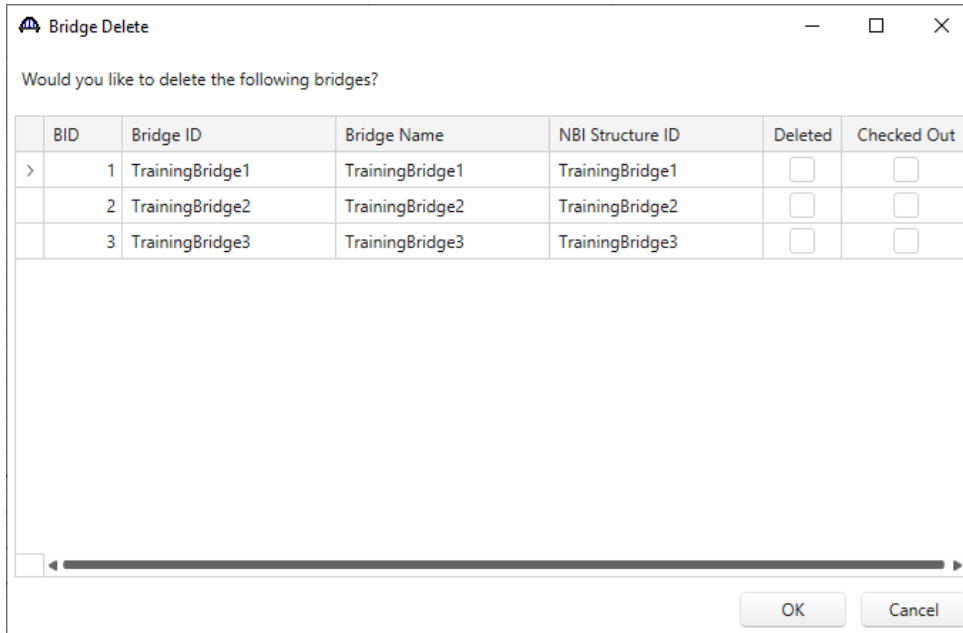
Bridge Delete

Would you like to delete the following bridges?

| | BID | Bridge ID | Bridge Name | NBI Structure ID | Deleted | Checked Out |
|---|---|---|---|---|---|---|
| > | 1 | TrainingBridge1 | TrainingBridge1 | TrainingBridge1 | | |
| | 2 | TrainingBridge2 | TrainingBridge2 | TrainingBridge2 | | |
| | 3 | TrainingBridge3 | TrainingBridge3 | TrainingBridge3 | | |

OK Cancel